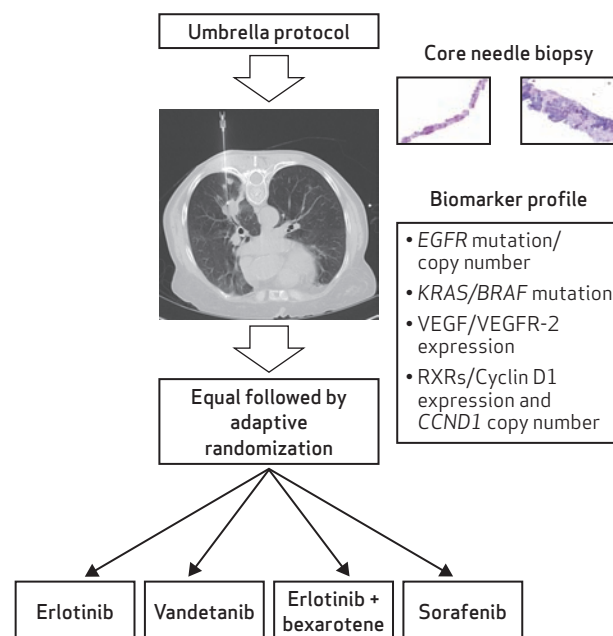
Umbrella protocol

Core needle biopsy

Biomarker profile

• EGFR mutation/ copy number
• KRAS/BRAF mutation
• VEGF/VEGFR-2 expression
• RXRs/Cyclin D1 expression and CCND1 copy number

Equal followed by adaptive randomization

Erlotinib

Vandetanib

Erlotinib + bexarotene

Sorafenib